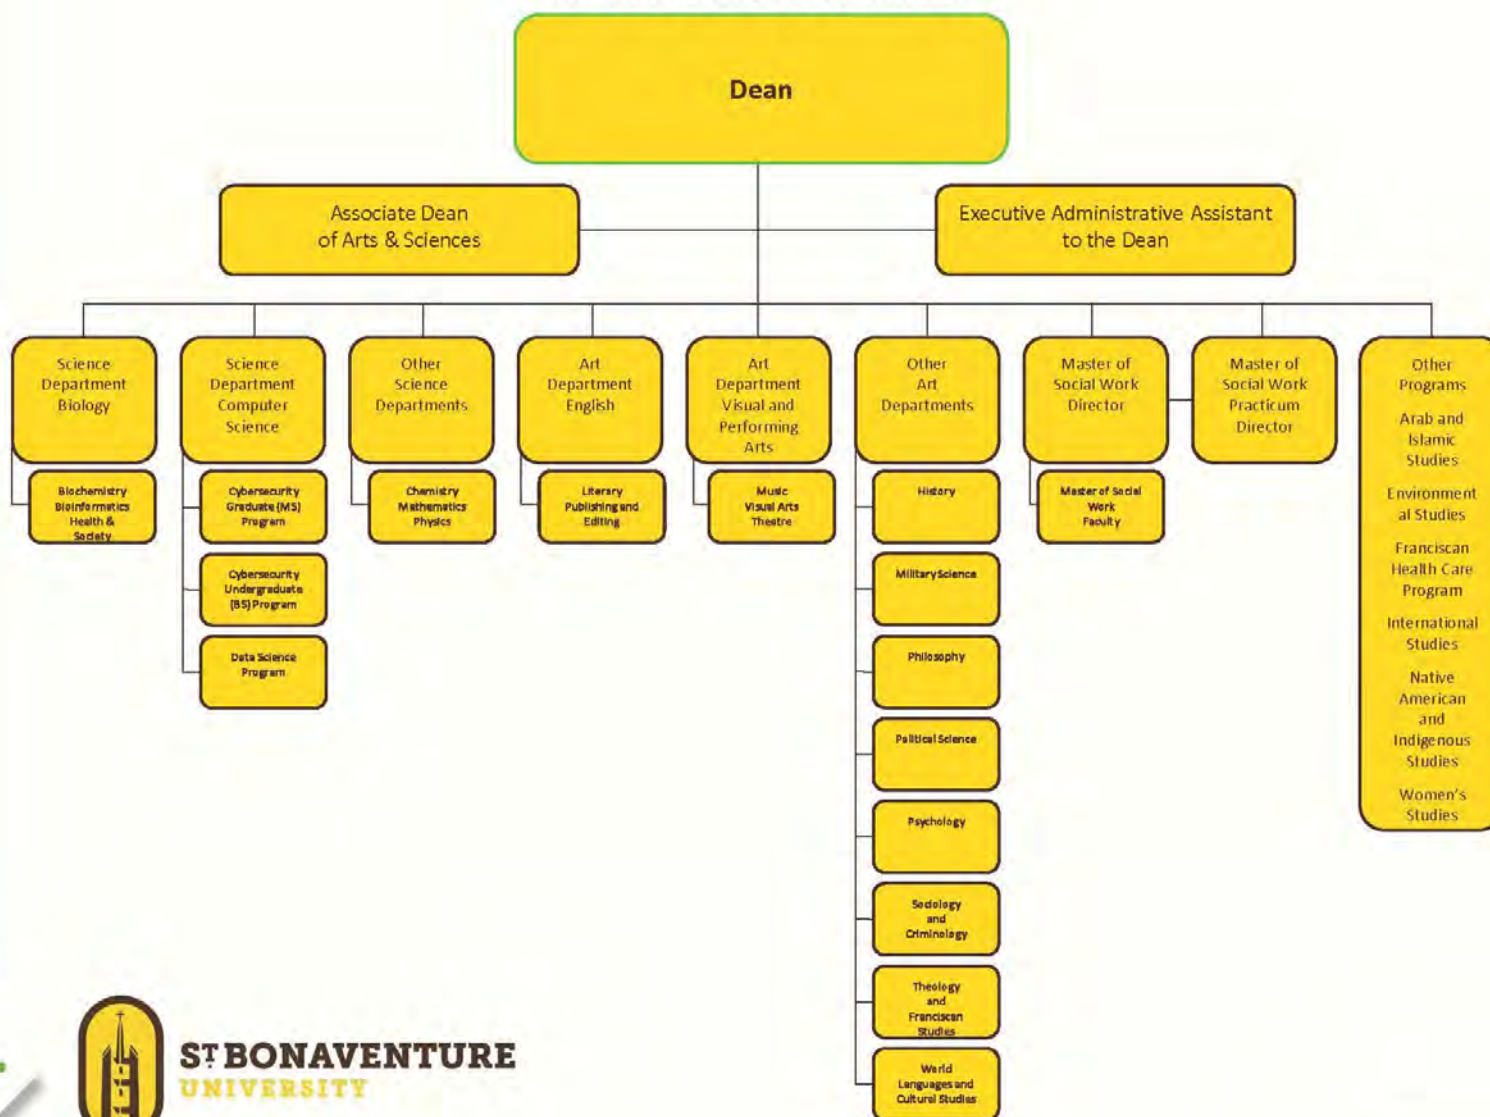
Dean

Associate Dean of Arts & Sciences

Executive Administrative Assistant to the Dean

Science Department Biology

Biochemistry Bioinformatics Health & Society

Science Department Computer Science

Cybersecurity Graduate (MS) Program

Cybersecurity Undergraduate (BS) Program

Data Science Program

Other Science Departments

Chemistry Mathematics Physics

Art Department English

Literary Publishing and Editing

Art Department Visual and Performing Arts

Music Visual Arts Theatre

Other Art Departments

History

Military Science

Philosophy

Political Science

Psychology

Sociology and Criminology

Theology and Franciscan Studies

World Languages and Cultural Studies

Master of Social Work Director

Master of Social Work Faculty

Master of Social Work Practicum Director

Other Programs

Arab and Islamic Studies

Environmental Studies

Franciscan Health Care Program

International Studies

Native American and Indigenous Studies

Women's Studies

ST BONAVENTURE UNIVERSITY